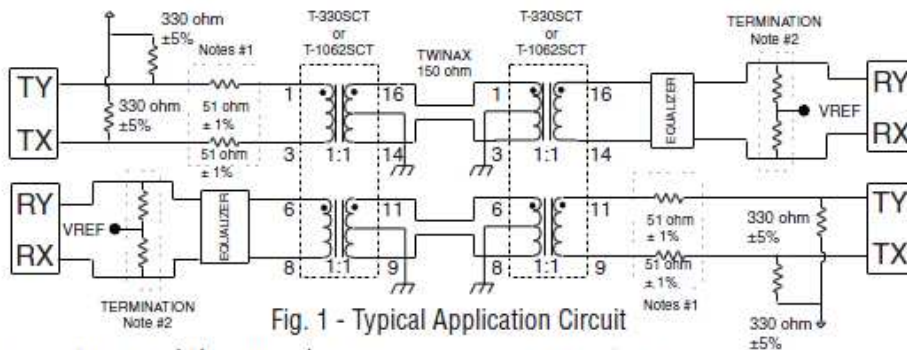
330 ohm
±5%
Notes #1
T-330SCT
or
T-1062SCT
TWINAX
150 ohm
T-330SCT
or
T-1062SCT
TERMINATION
Note #2
TY
TX
330 ohm
±5%
51 ohm
± 1%
51 ohm
± 1%
1
16
3
1:1
14
1
16
3
1:1
14
EQUALIZER
VREF
RY
RX
RY
RX
VREF
EQUALIZER
6
11
8
1:1
9
6
11
8
1:1
9
51 ohm
± 1%
51 ohm
± 1%
Notes #1
330 ohm
±5%
TY
TX
TERMINATION
Note #2
Fig. 1 - Typical Application Circuit
330 ohm
±5%